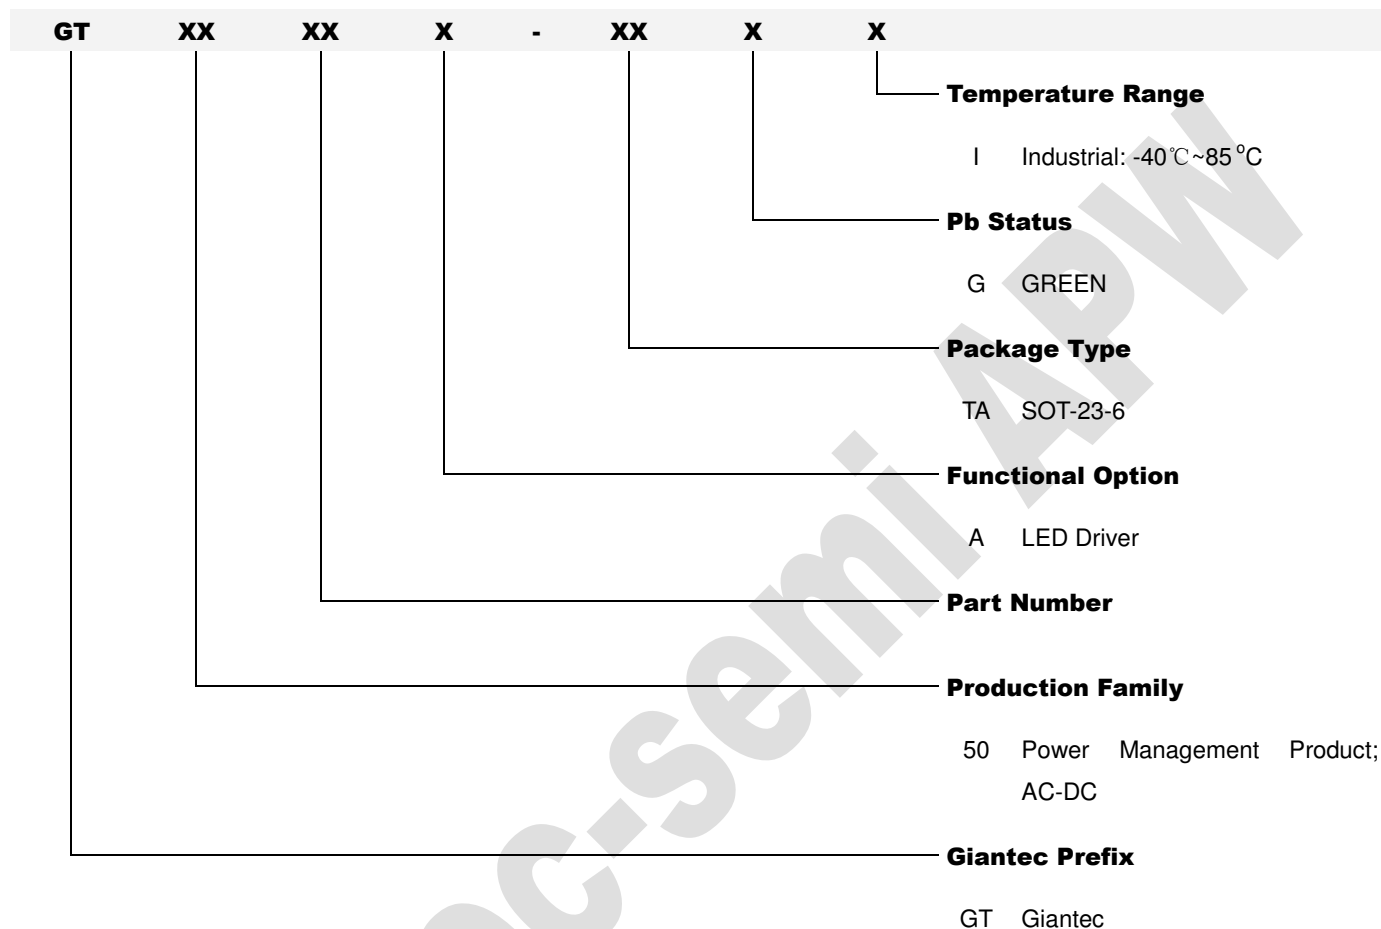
GT XX XX X - XX X X

Temperature Range

I Industrial: -40℃~85°C

Pb Status

G GREEN

Package Type

TA SOT-23-6

Functional Option

A LED Driver

Part Number

Production Family

50 Power Management Product; AC-DC

Giantec Prefix

GT Giantec

oc-semi APW